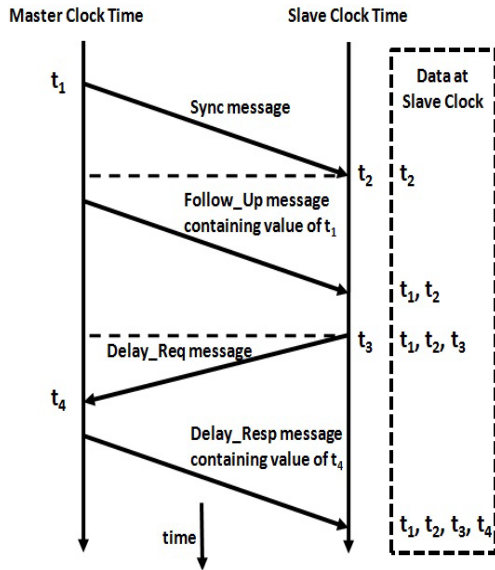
Master Clock Time

Slave Clock Time

Data at Slave Clock

$t_1$

Sync message

$t_2$

$t_2$

Follow_Up message containing value of $t_1$

$t_1$, $t_2$

$t_3$

$t_1$, $t_2$, $t_3$

Delay_Req message

$t_4$

Delay_Resp message containing value of $t_4$

time

$t_1$, $t_2$, $t_3$, $t_4$